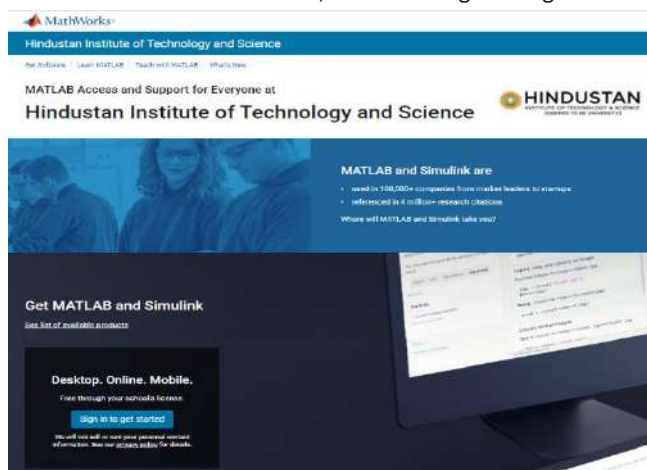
MathWorks

Hindustan Institute of Technology and Science

Get Software | Learn MATLAB | Teach with MATLAB | What's New

MATLAB Access and Support for Everyone at

Hindustan Institute of Technology and Science

HINDUSTAN
INSTITUTE OF TECHNOLOGY & SCIENCE
(DEEMED TO BE UNIVERSITY)

MATLAB and Simulink are

used in 100,000+ companies from market leaders to startups

referenced in 4 million+ research citations

Where will MATLAB and Simulink take you?

Get MATLAB and Simulink

See list of available products

Desktop. Online. Mobile.

Free through your schools license.

Sign in to get started

We will not sell or rent your personal contact information. See our privacy policy for details.